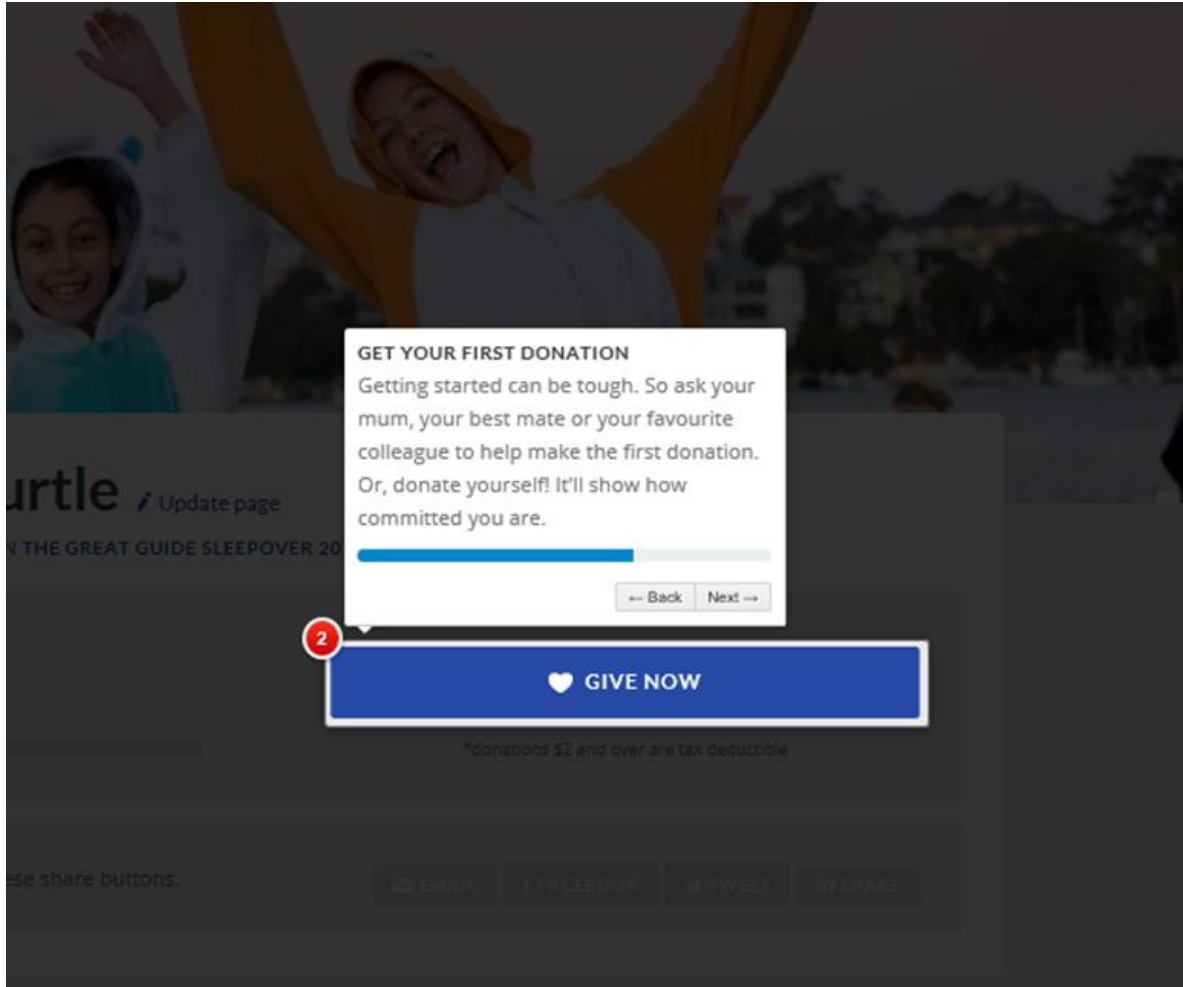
urtle Update page

N THE GREAT GUIDE SLEEPOVER 20

GET YOUR FIRST DONATION

Getting started can be tough. So ask your mum, your best mate or your favourite colleague to help make the first donation. Or, donate yourself! It'll show how committed you are.

← Back Next →

2

GIVE NOW

*donations $2 and over are tax deductible

ese share buttons.

EMAIL FACEBOOK TWEET SHARE